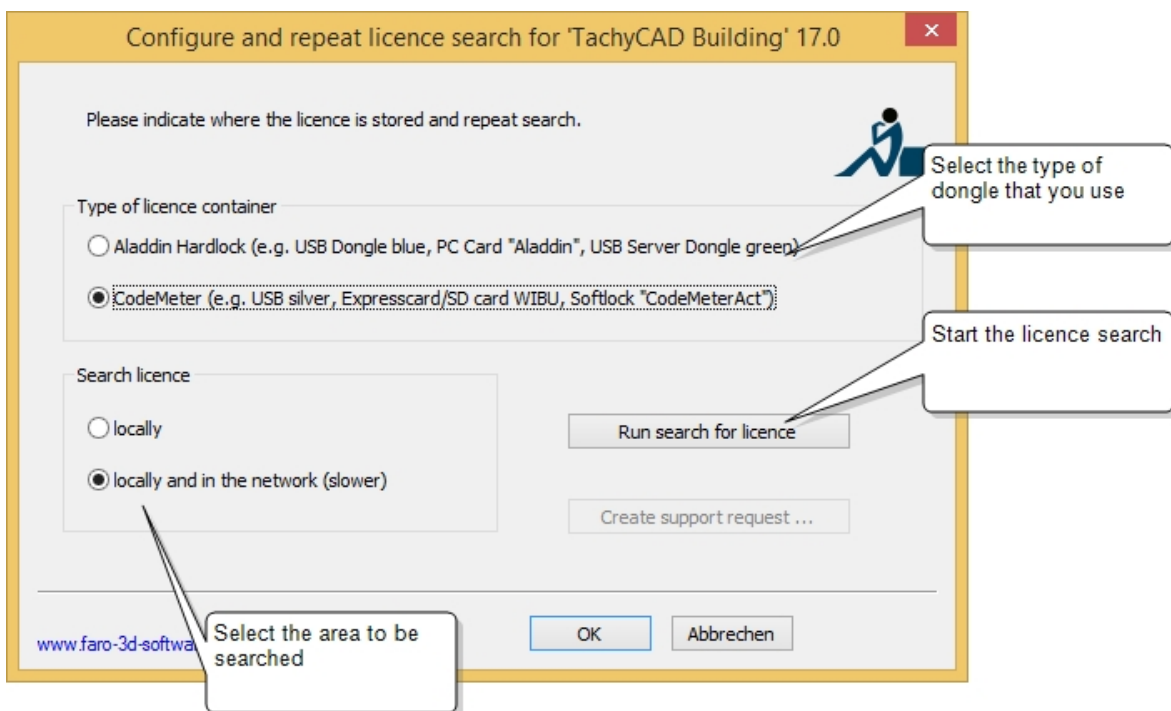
Configure and repeat licence search for 'TachyCAD Building' 17.0

×

Please indicate where the licence is stored and repeat search.

Select the type of dongle that you use

Type of licence container

Aladdin Hardlock (e.g. USB Dongle blue, PC Card "Aladdin", USB Server Dongle green)

CodeMeter (e.g. USB silver, Expresscard/SD card WIBU, Softlock "CodeMeterAct")

Start the licence search

Search licence

locally

locally and in the network (slower)

Run search for licence

Create support request ...

www.faro-3d-softwa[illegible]

Select the area to be searched

OK

Abbrechen